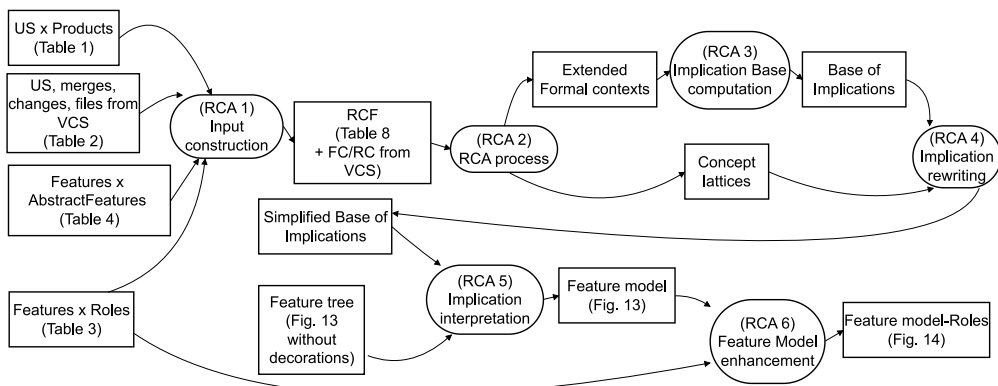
US x Products (Table 1)

US, merges, changes, files from VCS (Table 2)

Features x AbstractFeatures (Table 4)

Features x Roles (Table 3)

(RCA 1) Input construction

RCF (Table 8 + FC/RC from VCS)

(RCA 2) RCA process

Extended Formal contexts

(RCA 3) Implication Base computation

Base of Implications

Concept lattices

(RCA 4) Implication rewriting

Simplified Base of Implications

Feature tree (Fig. 13 without decorations)

(RCA 5) Implication interpretation

Feature model (Fig. 13)

(RCA 6) Feature Model enhancement

Feature model-Roles (Fig. 14)